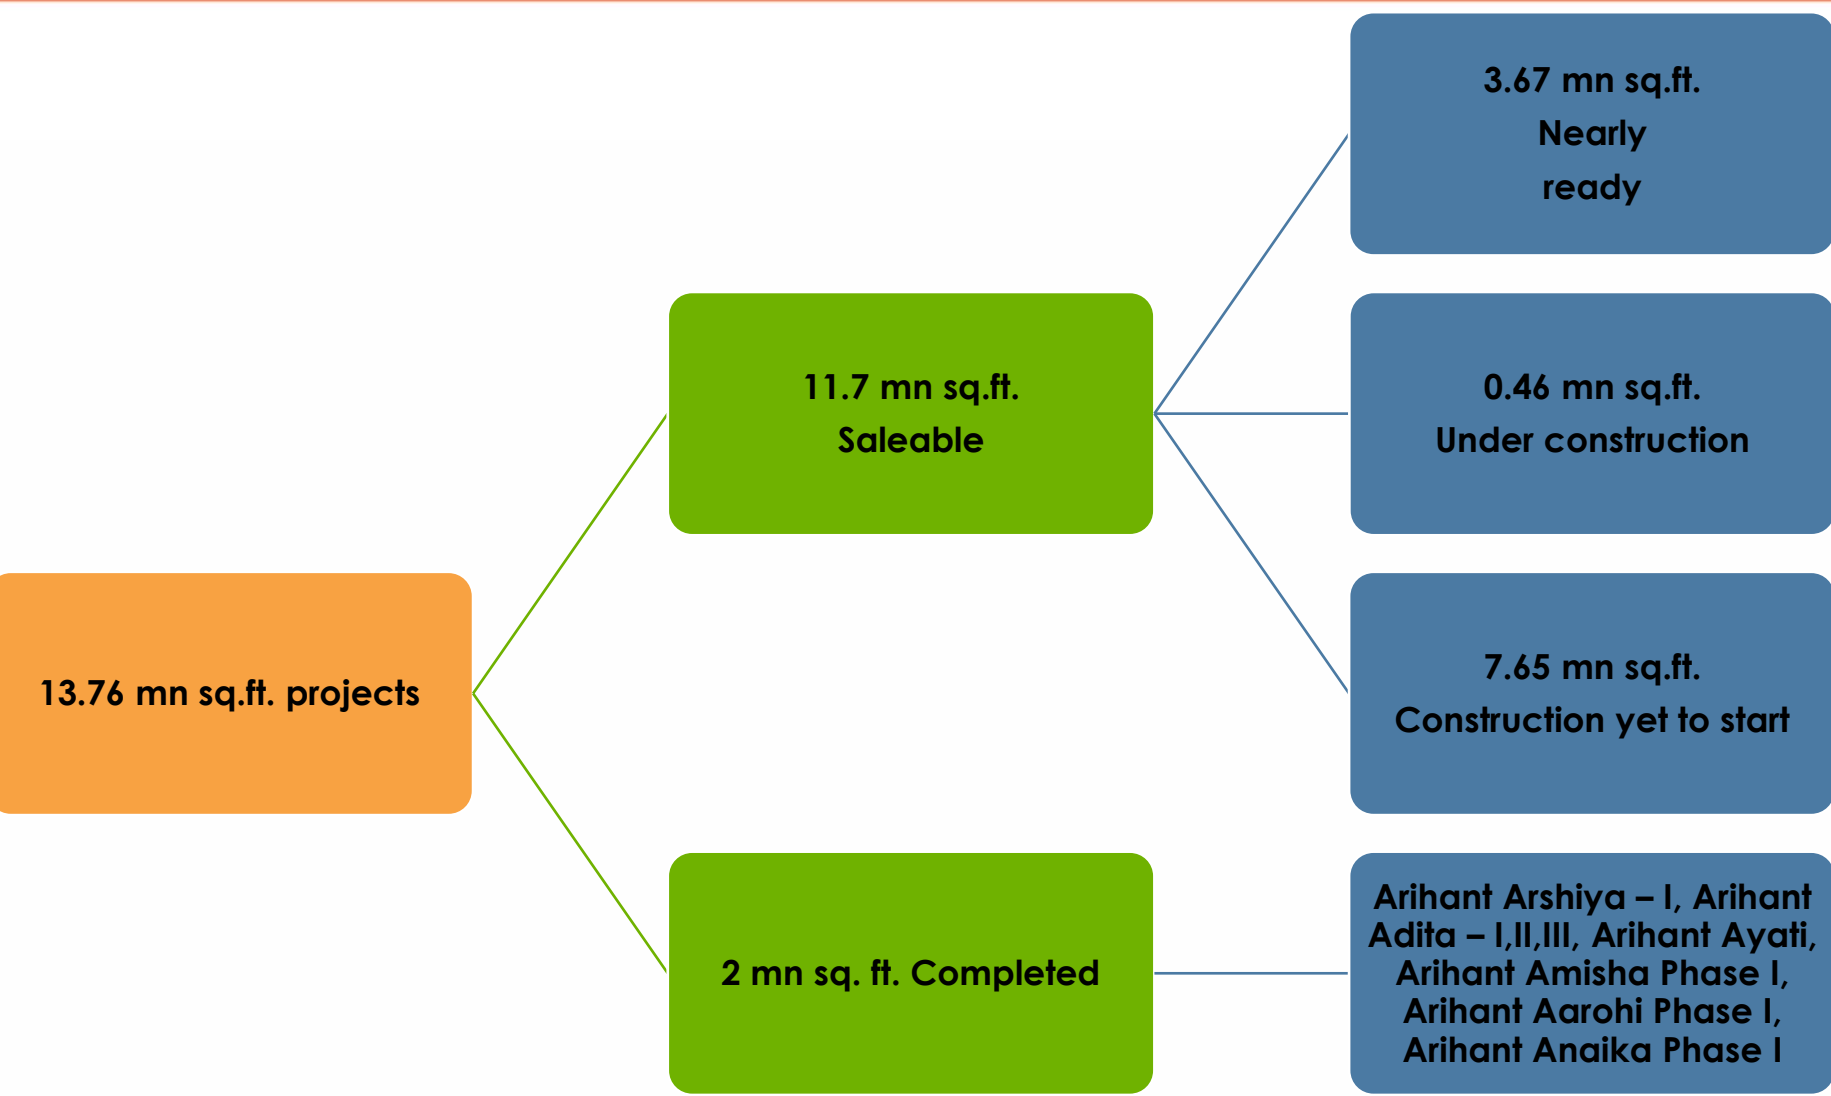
13.76 mn sq.ft. projects

11.7 mn sq.ft.
Saleable

3.67 mn sq.ft.
Nearly
ready

0.46 mn sq.ft.
Under construction

7.65 mn sq.ft.
Construction yet to start

2 mn sq. ft. Completed

Arihant Arshiya – I, Arihant Adita – I,II,III, Arihant Ayati, Arihant Amisha Phase I, Arihant Aarohi Phase I, Arihant Anaika Phase I